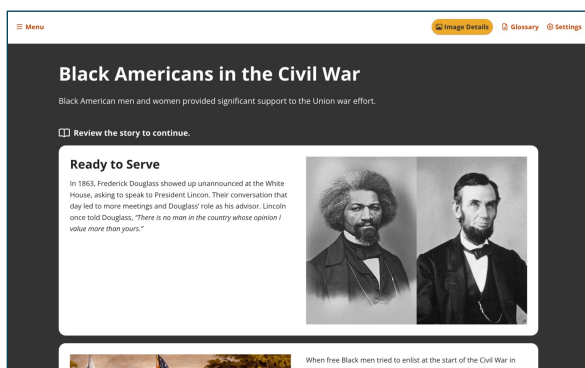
≡ Menu

Image Details Glossary Settings

Black Americans in the Civil War

Black American men and women provided significant support to the Union war effort.

Review the story to continue.

Ready to Serve

In 1863, Frederick Douglass showed up unannounced at the White House, asking to speak to President Lincon. Their conversation that day led to more meetings and Douglass' role as his advisor. Lincoln once told Douglass, "There is no man in the country whose opinion I value more than yours."

When free Black men tried to enlist at the start of the Civil War in